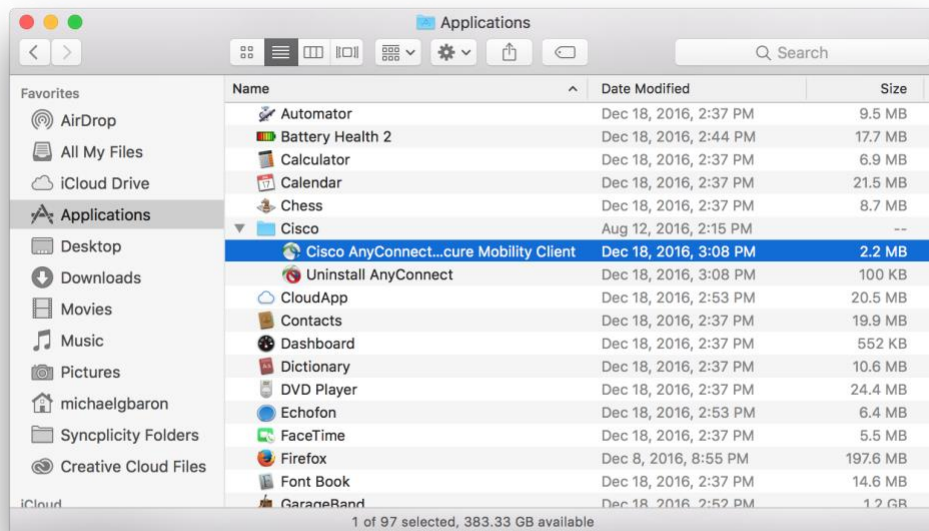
Applications

Search

Favorites
AirDrop
All My Files
iCloud Drive
Applications
Desktop
Downloads
Movies
Music
Pictures
michaelgbaron
Syncplicity Folders
Creative Cloud Files
iCloud

| Name | Date Modified | Size |
|---|---|---|
| Automator | Dec 18, 2016, 2:37 PM | 9.5 MB |
| Battery Health 2 | Dec 18, 2016, 2:44 PM | 17.7 MB |
| Calculator | Dec 18, 2016, 2:37 PM | 6.9 MB |
| Calendar | Dec 18, 2016, 2:37 PM | 21.5 MB |
| Chess | Dec 18, 2016, 2:37 PM | 8.7 MB |
| Cisco | Aug 12, 2016, 2:15 PM | -- |
| Cisco AnyConnect...cure Mobility Client | Dec 18, 2016, 3:08 PM | 2.2 MB |
| Uninstall AnyConnect | Dec 18, 2016, 3:08 PM | 100 KB |
| CloudApp | Dec 18, 2016, 2:53 PM | 20.5 MB |
| Contacts | Dec 18, 2016, 2:37 PM | 19.9 MB |
| Dashboard | Dec 18, 2016, 2:37 PM | 552 KB |
| Dictionary | Dec 18, 2016, 2:37 PM | 10.6 MB |
| DVD Player | Dec 18, 2016, 2:37 PM | 24.4 MB |
| Echofon | Dec 18, 2016, 2:53 PM | 6.4 MB |
| FaceTime | Dec 18, 2016, 2:37 PM | 5.5 MB |
| Firefox | Dec 8, 2016, 8:55 PM | 197.6 MB |
| Font Book | Dec 18, 2016, 2:37 PM | 14.6 MB |
| GarageBand | Dec 18, 2016, 2:52 PM | 1.2 GB |

1 of 97 selected, 383.33 GB available